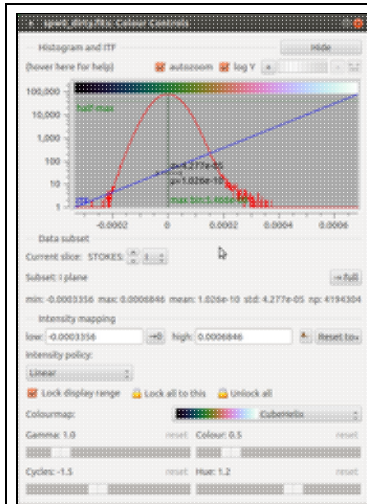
spwt_dirty.fits: Colour Controls

Histogram and ITF

Hide

(hover here for help)

autozoom

log Y

100,000

10,000

1,000

100

10

1

half max

-0.0002

0

0.0002

0.0004

0.0006

μ=4.277e-05

μ=1.026e-10

Data subset

Current slice: STOKES: 1

Subset: I plane

→ full

min: -0.0003356 max: 0.0006846 mean: 1.026e-10 std: 4.277e-05 np: 4194304

Intensity mapping

low: -0.0003356

→0

high: 0.0006846

Reset to

Intensity policy:

Linear

Lock display range

Lock all to this

Unlock all

Colourmap:

Cubehelix

Gamma: 1.0

reset

Colour: 0.5

reset

Cycles: -1.5

reset

Hue: 1.2

reset